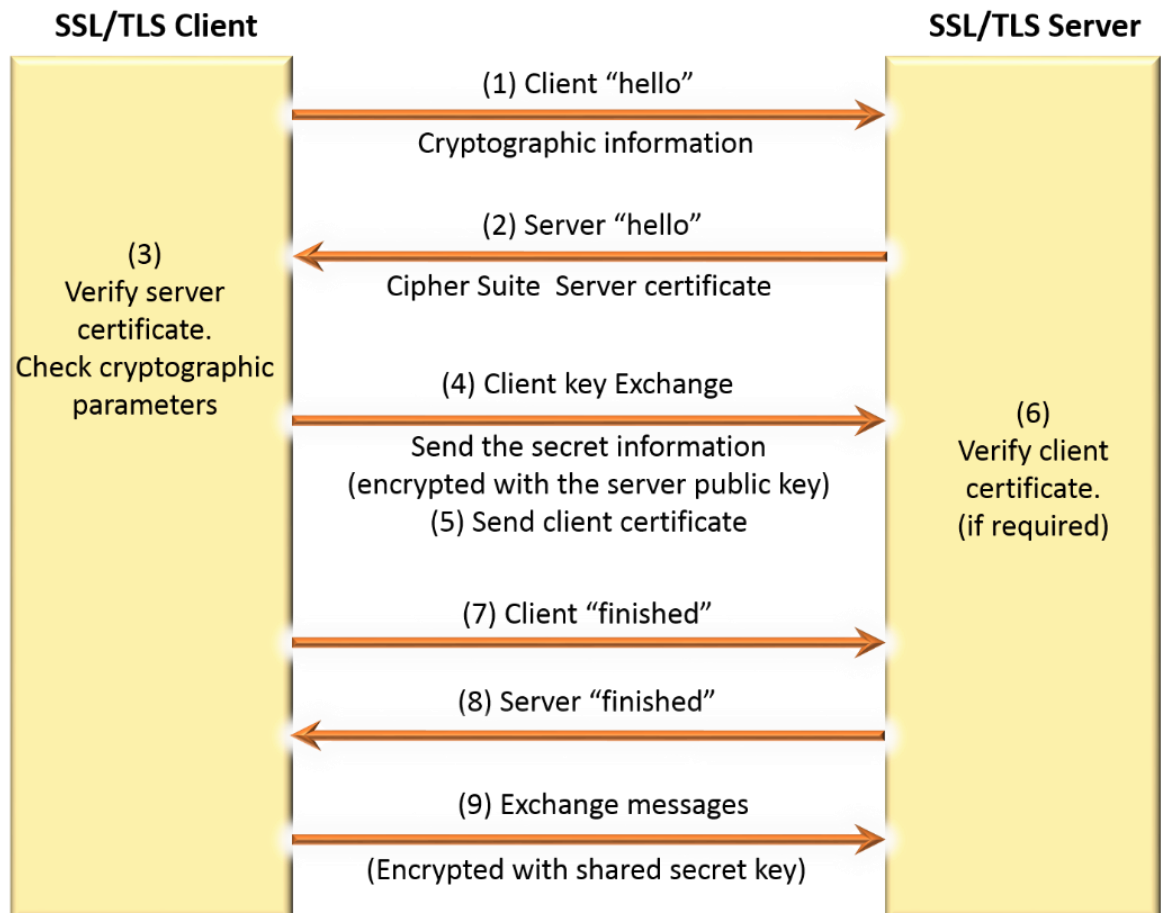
SSL/TLS Client

SSL/TLS Server

(1) Client “hello”

Cryptographic information

(2) Server “hello”

Cipher Suite Server certificate

(3)
Verify server certificate.
Check cryptographic parameters

(4) Client key Exchange

Send the secret information
(encrypted with the server public key)
(5) Send client certificate

(6)
Verify client certificate.
(if required)

(7) Client “finished”

(8) Server “finished”

(9) Exchange messages

(Encrypted with shared secret key)